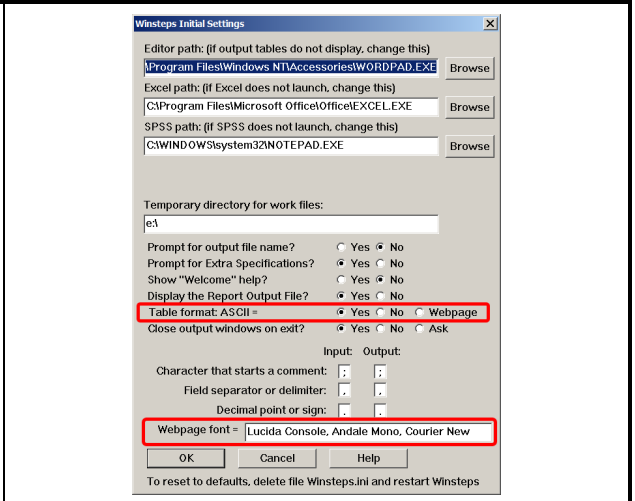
Winsteps Initial Settings

Editor path: (if output tables do not display, change this)

\Program Files\Windows NT\Accessories\WORDPAD.EXE | Browse

Excel path: (if Excel does not launch, change this)

C:\Program Files\Microsoft Office\Office\EXCEL.EXE | Browse

SPSS path: (if SPSS does not launch, change this)

C:\WINDOWS\system32\NOTEPAD.EXE | Browse

Temporary directory for work files:

e:\

Prompt for output file name? Yes No

Prompt for Extra Specifications? Yes No

Show "Welcome" help? Yes No

Display the Report Output File? Yes No

Table format: ASCII = Yes No Webpage

Close output windows on exit? Yes No Ask

Input: Output:

Character that starts a comment: ; ;

Field separator or delimiter: , ,

Decimal point or sign: . .

Webpage font = Lucida Console, Andale Mono, Courier New

OK Cancel Help

To reset to defaults, delete file Winsteps.ini and restart Winsteps